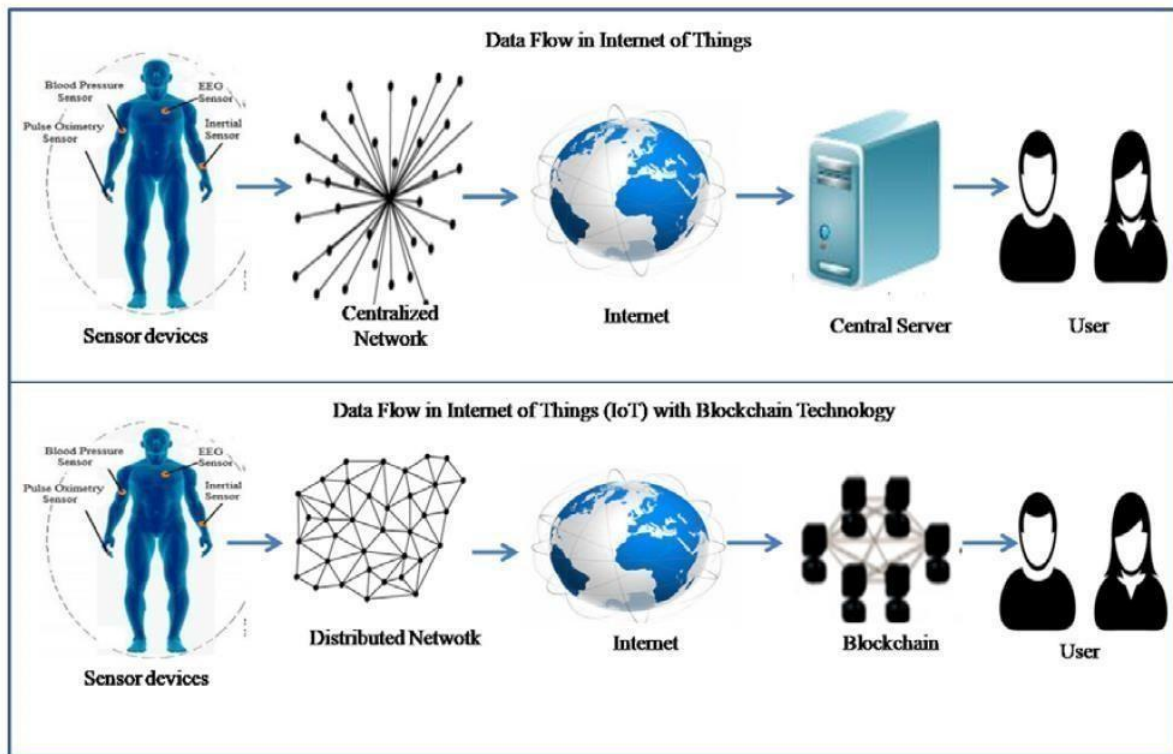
Data Flow in Internet of Things

Blood Pressure Sensor
EEG Sensor
Pulse Oximetry Sensor
Inertial Sensor

Sensor devices

Centralized Network

Internet

Central Server

User

Data Flow in Internet of Things (IoT) with Blockchain Technology

Blood Pressure Sensor
EEG Sensor
Pulse Oximetry Sensor
Inertial Sensor

Sensor devices

Distributed Netwotk

Internet

Blockchain

User